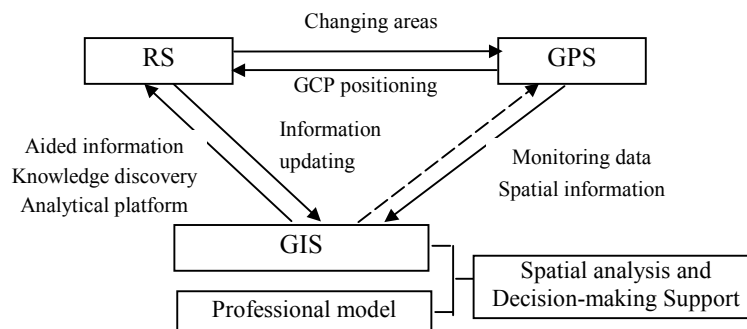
Changing areas

RS

GPS

GCP positioning

Aided information
Knowledge discovery
Analytical platform

Information updating

Monitoring data
Spatial information

GIS

Professional model

Spatial analysis and Decision-making Support